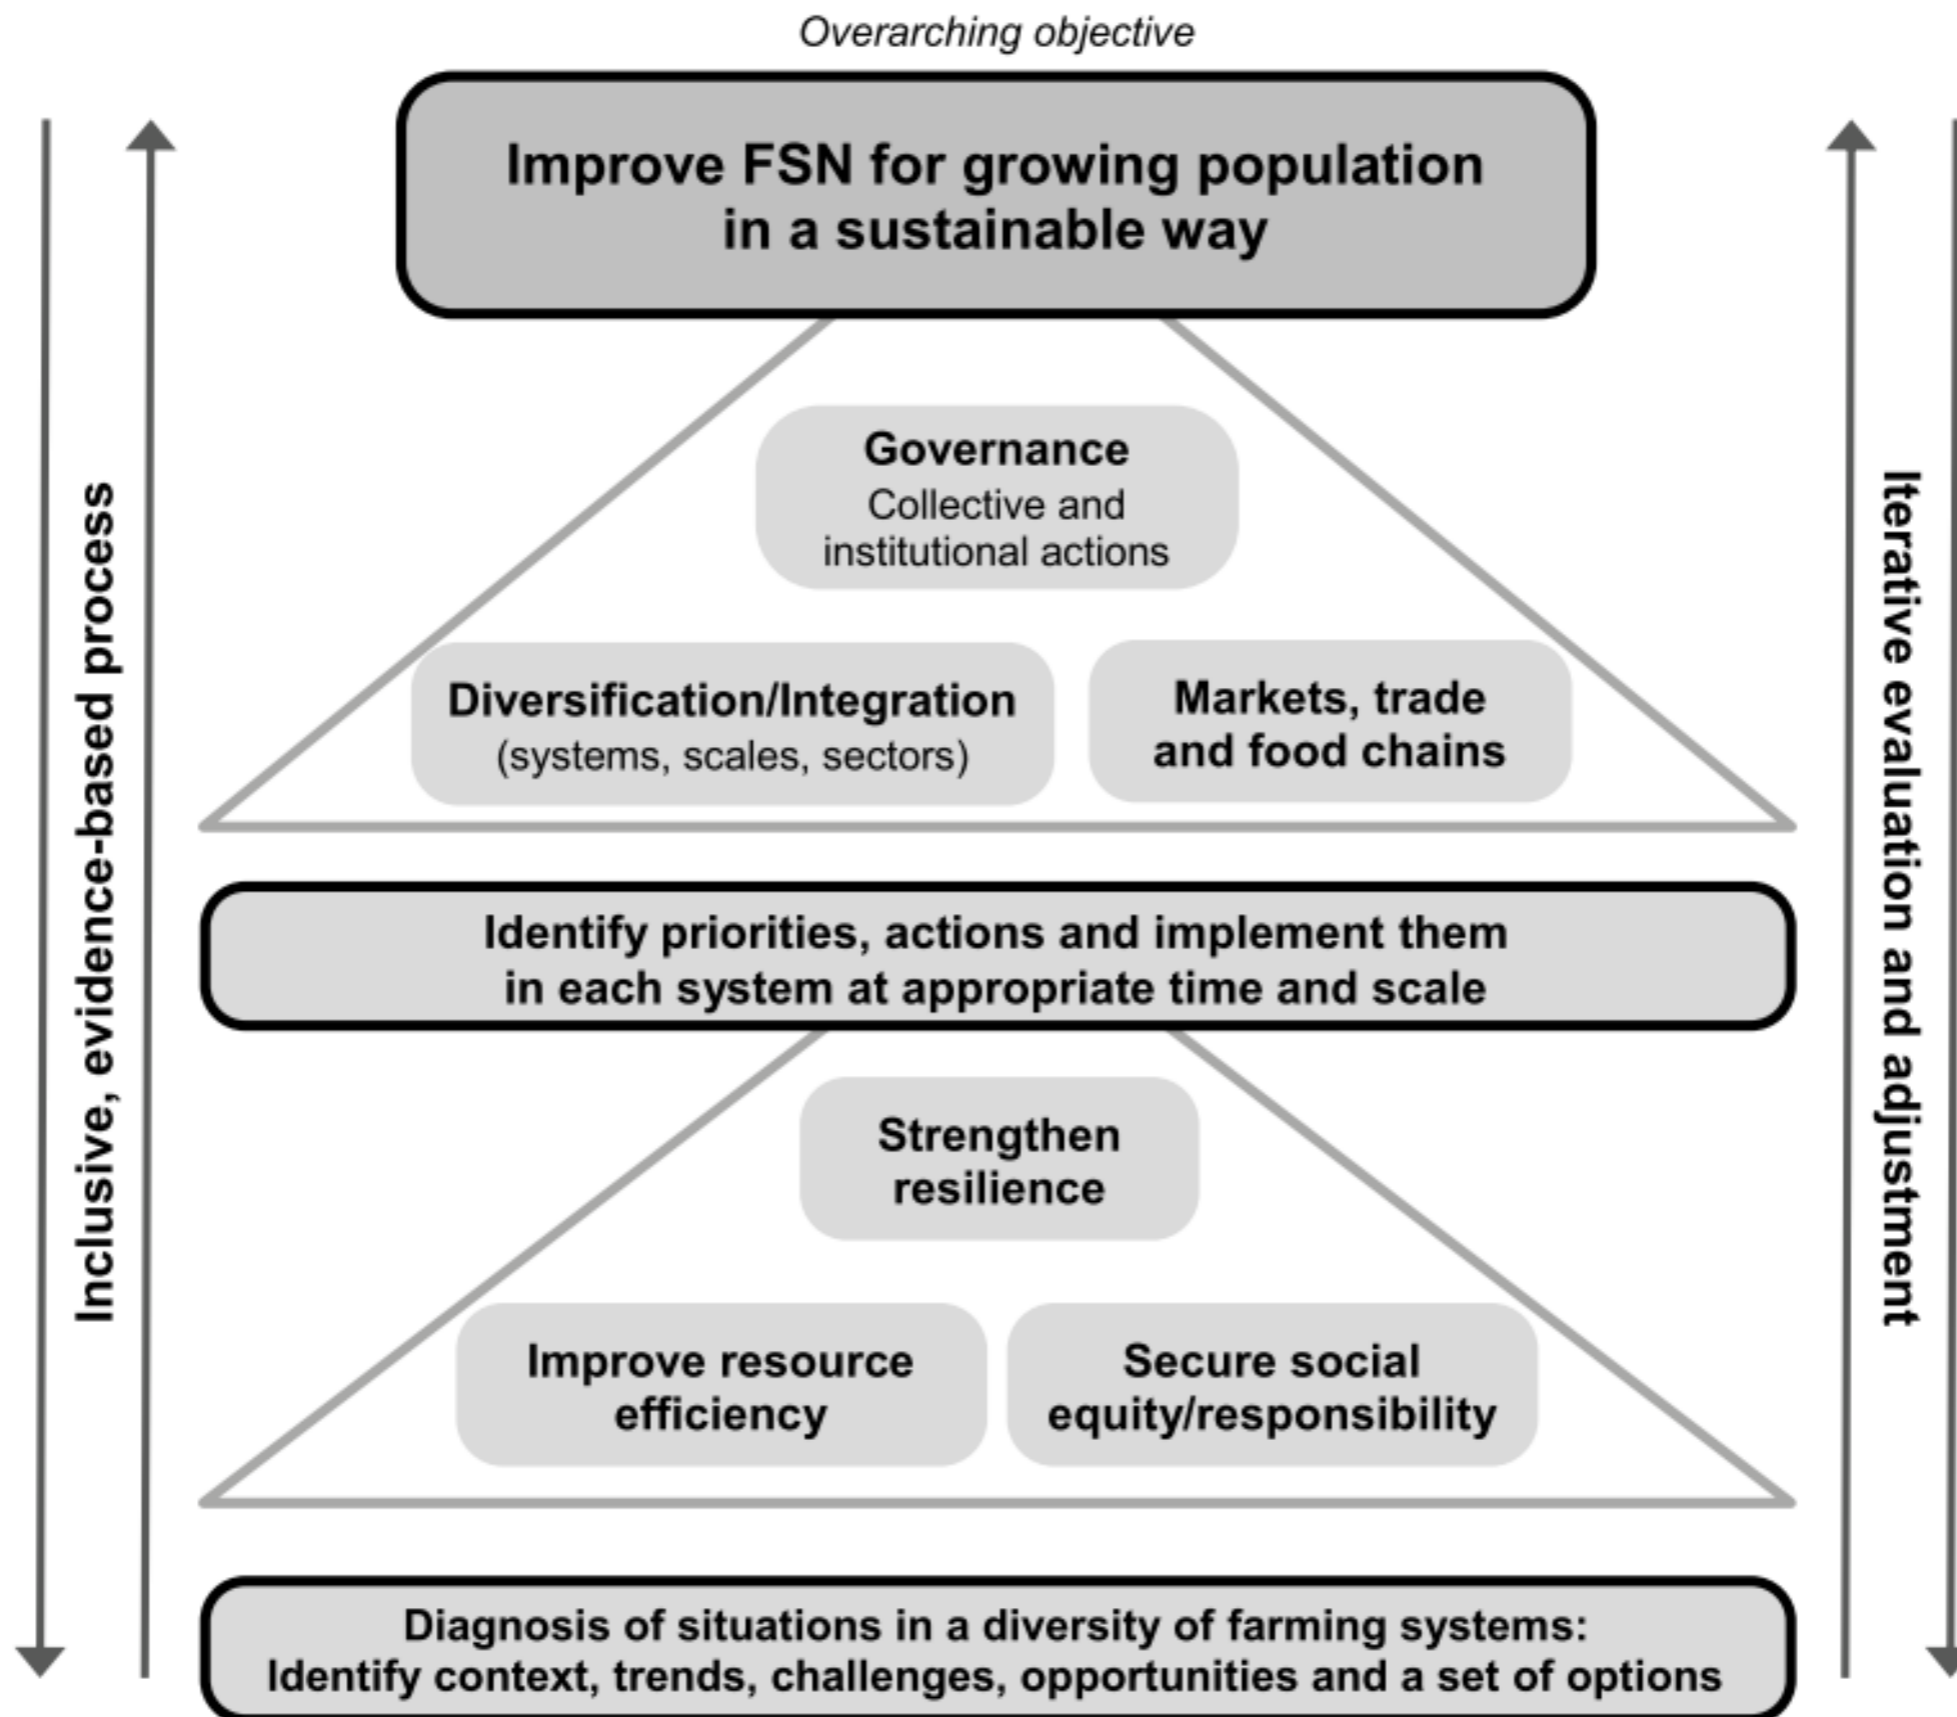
Overarching objective

Improve FSN for growing population in a sustainable way

Governance
Collective and institutional actions

Diversification/Integration
(systems, scales, sectors)

Markets, trade and food chains

Identify priorities, actions and implement them in each system at appropriate time and scale

Strengthen resilience

Improve resource efficiency

Secure social equity/responsibility

Diagnosis of situations in a diversity of farming systems:
Identify context, trends, challenges, opportunities and a set of options

Inclusive, evidence-based process

Iterative evaluation and adjustment